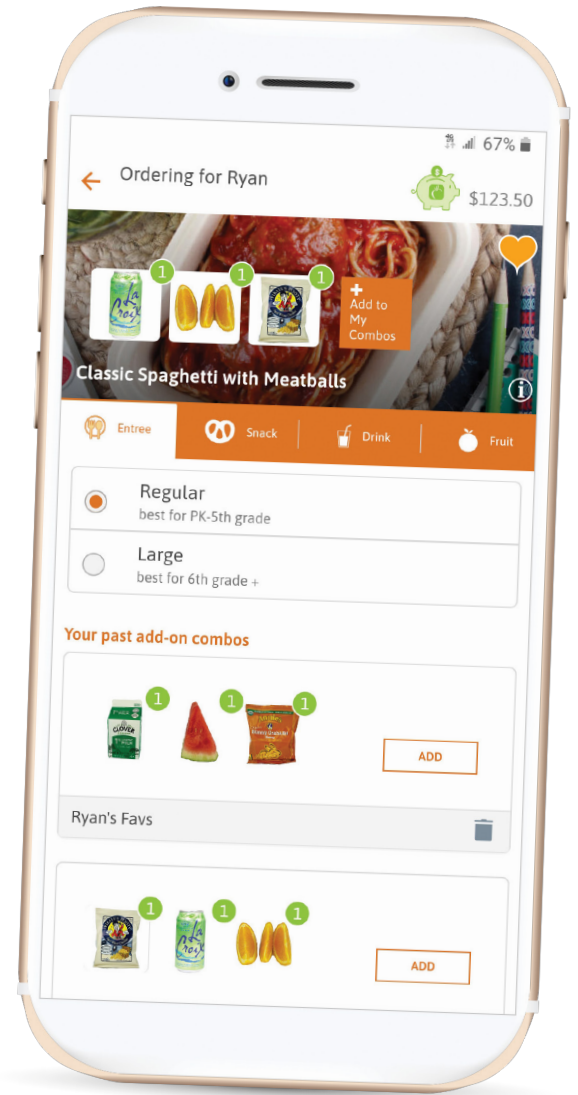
67%

Ordering for Ryan

$123.50

1 1 1

+ Add to My Combos

Classic Spaghetti with Meatballs

Entree Snack Drink Fruit

Regular
best for PK-5th grade

Large
best for 6th grade +

Your past add-on combos

1 1 1

ADD

Ryan's Favs

1 1 1

ADD